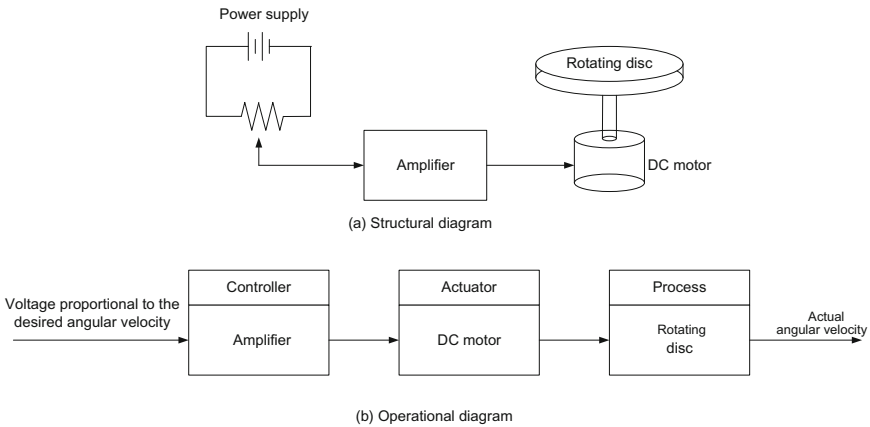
Power supply

Rotating disc

Amplifier

DC motor

(a) Structural diagram

Voltage proportional to the desired angular velocity

Controller

Amplifier

Actuator

DC motor

Process

Rotating disc

Actual angular velocity

(b) Operational diagram